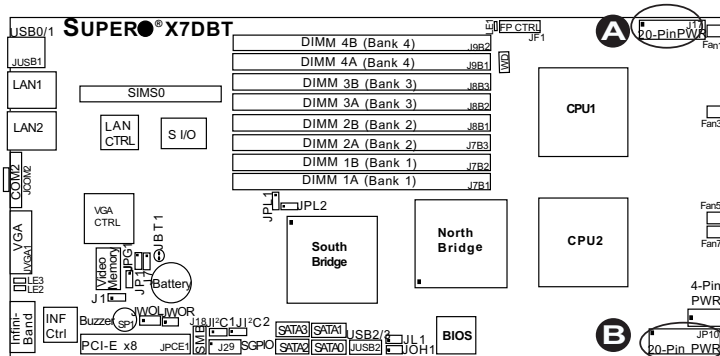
USB0/1
SUPER® X7DBT
JUSB1
LAN1
LAN2
SIMS0
LAN CTRL
S I/O
COM2
JCOM2
VGA
JVGA1
VGA CTRL
Video Memory
JPG1
JBT1
Battery
JP1
LE3
LE2
J1
Infini-Band
INF Ctrl
Buzzer
SP1
JWOL
JWOR
J18
I²C1
J²C2
J29
SGPIO
SMB
PCI-E x8
JPCE1
SATA3
SATA1
SATA2
SATA0
USB2/3
JUSB2
JL1
JOH1
BIOS
DIMM 4B (Bank 4)
J9B2
DIMM 4A (Bank 4)
J9B1
DIMM 3B (Bank 3)
J8B3
DIMM 3A (Bank 3)
J8B2
DIMM 2B (Bank 2)
J8B1
DIMM 2A (Bank 2)
J7B3
DIMM 1B (Bank 1)
J7B2
DIMM 1A (Bank 1)
J7B1
LE1
FP CTRL
JF1
VID
JPL1
JPL2
South Bridge
North Bridge
CPU1
CPU2
A
20-PinPWR
J1
Fan1
Fan3
Fan5
Fan7
4-Pin PWR
B
JP10
20-Pin PWR